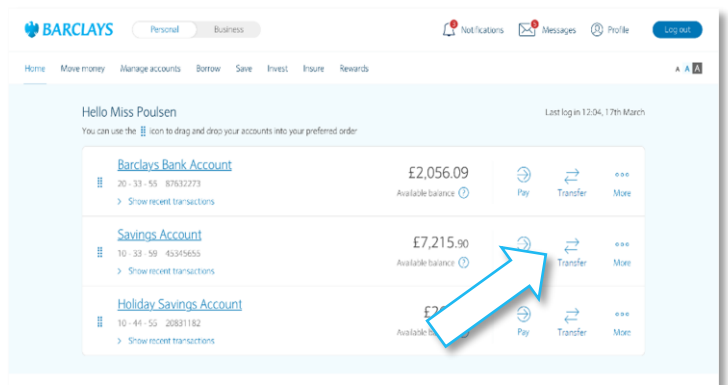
BARCLAYS Personal Business

3 Notifications 5 Messages Profile Log out

Home Move money Manage accounts Borrow Save Invest Insure Rewards

A A A

Hello Miss Poulsen

You can use the ⠿ icon to drag and drop your accounts into your preferred order

Last log in 12:04, 17th March

Barclays Bank Account
20 - 33 - 55 87632273
> Show recent transactions

£2,056.09
Available balance ?

Pay Transfer More

Savings Account
10 - 33 - 59 45345655
> Show recent transactions

£7,215.90
Available balance ?

Transfer More

Holiday Savings Account
10 - 44 - 55 20831182
> Show recent transactions

£2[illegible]
Availab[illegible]

Pay Transfer More